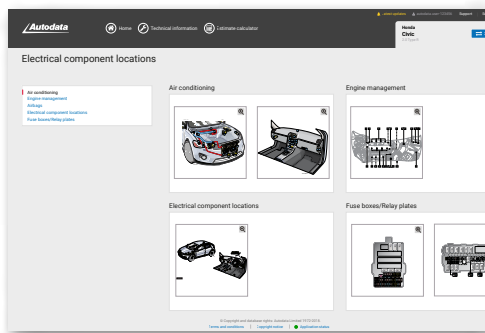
Autodata

Home

Technical information

Estimate calculator

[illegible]

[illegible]

Support

Honda

Civic

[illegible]

Electrical component locations

Air conditioning

Engine management

Airbags

Electrical component locations

Fuse boxes/Relay plates

Air conditioning

Engine management

Electrical component locations

Fuse boxes/Relay plates

© Copyright and database rights: Autodata Limited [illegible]

Terms and conditions | Copyright notice | Application status